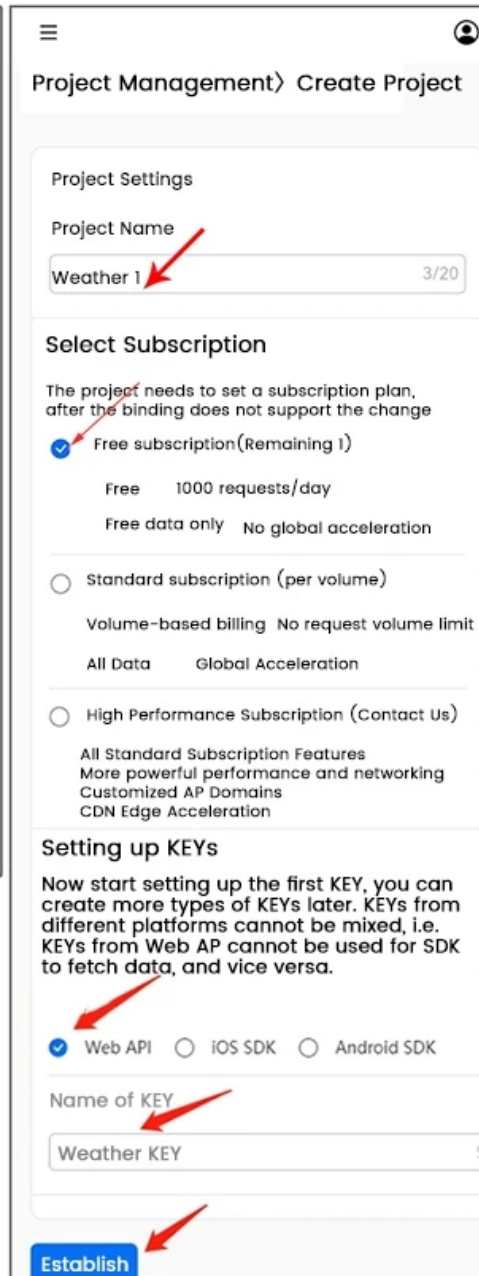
Project Management〉Create Project

Project Settings

Project Name

Weather 1

3/20

Select Subscription

The project needs to set a subscription plan, after the binding does not support the change

Free subscription(Remaining 1)

Free 1000 requests/day

Free data only No global acceleration

Standard subscription (per volume)

Volume-based billing No request volume limit

All Data Global Acceleration

High Performance Subscription (Contact Us)

All Standard Subscription Features
More powerful performance and networking
Customized AP Domains
CDN Edge Acceleration

Setting up KEYs

Now start setting up the first KEY, you can create more types of KEYs later. KEYs from different platforms cannot be mixed, i.e. KEYs from Web AP cannot be used for SDK to fetch data, and vice versa.

Web API iOS SDK Android SDK

Name of KEY

Weather KEY

Establish